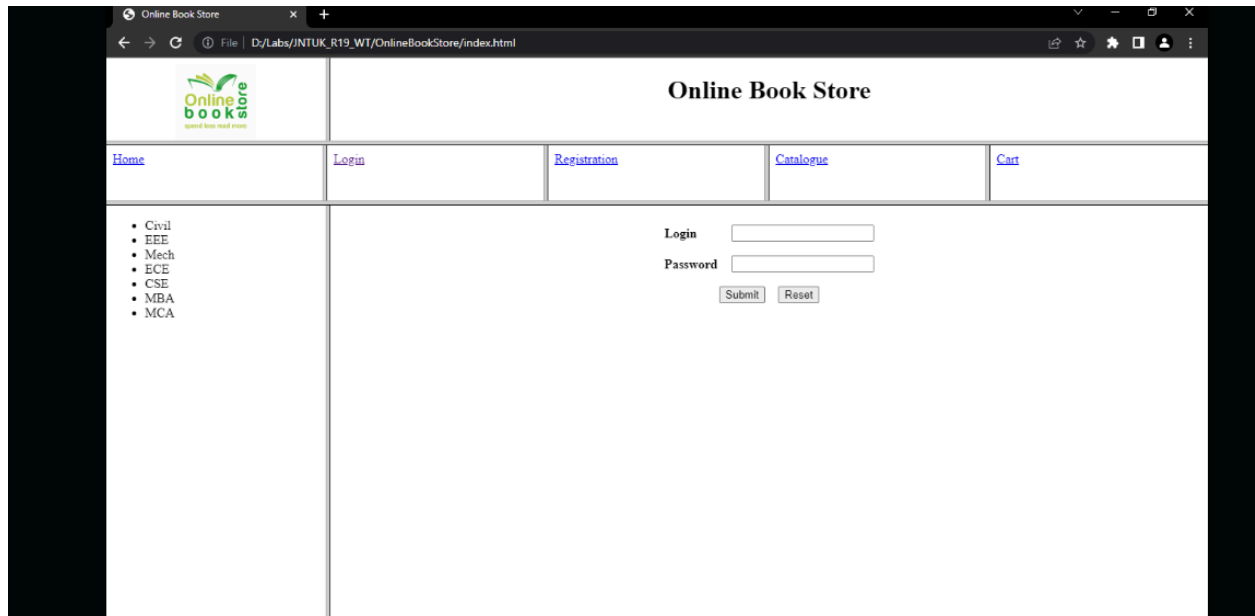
Online Book Store ×

File | D:/Labs/JNTUK_R19_WT/OnlineBookStore/index.html

Online book store
spend less read more

Online Book Store

| Home | Login | Registration | Catalogue | Cart |
|---|---|---|---|---|

- Civil
- EEE
- Mech
- ECE
- CSE
- MBA
- MCA

Login

Password

Submit Reset